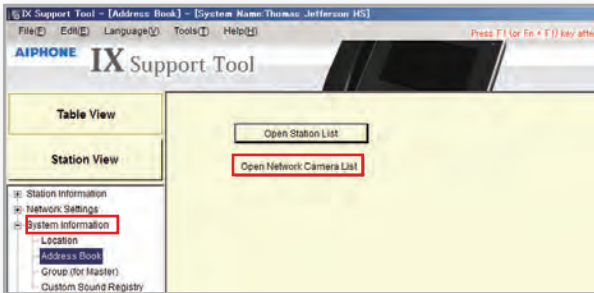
IX Support Tool - [Address Book] - [System Name:Thomas Jefferson HS]

File(F) Edit(E) Language(V) Tools(T) Help(H)

Press F1 (or Fn + F1) key afte

AIPHONE IX Support Tool

Table View

Station View

Open Station List

Open Network Camera List

Station Information
Network Settings
System Information
Location
Address Book
Group (for Master)
Custom Sound Registry